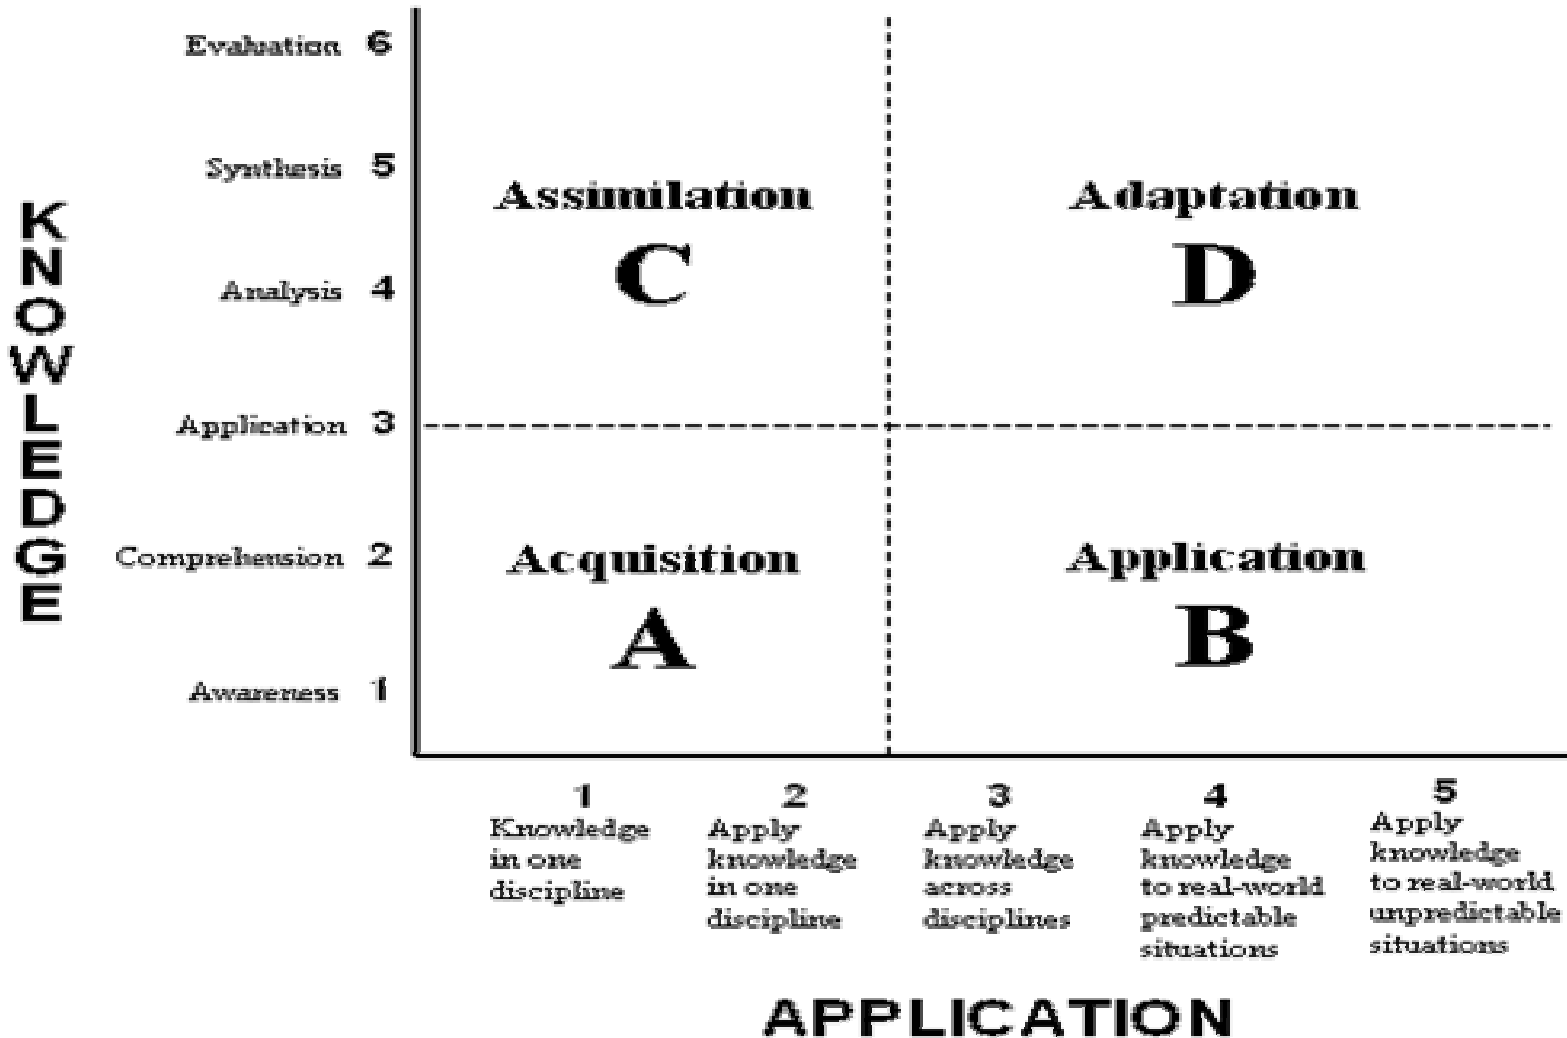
KNOWLEDGE

Evaluation 6
Synthesis 5
Analysis 4
Application 3
Comprehension 2
Awareness 1

Assimilation
C

Adaptation
D

Acquisition
A

Application
B

1
Knowledge in one discipline

2
Apply knowledge in one discipline

3
Apply knowledge across disciplines

4
Apply knowledge to real-world predictable situations

5
Apply knowledge to real-world unpredictable situations

APPLICATION